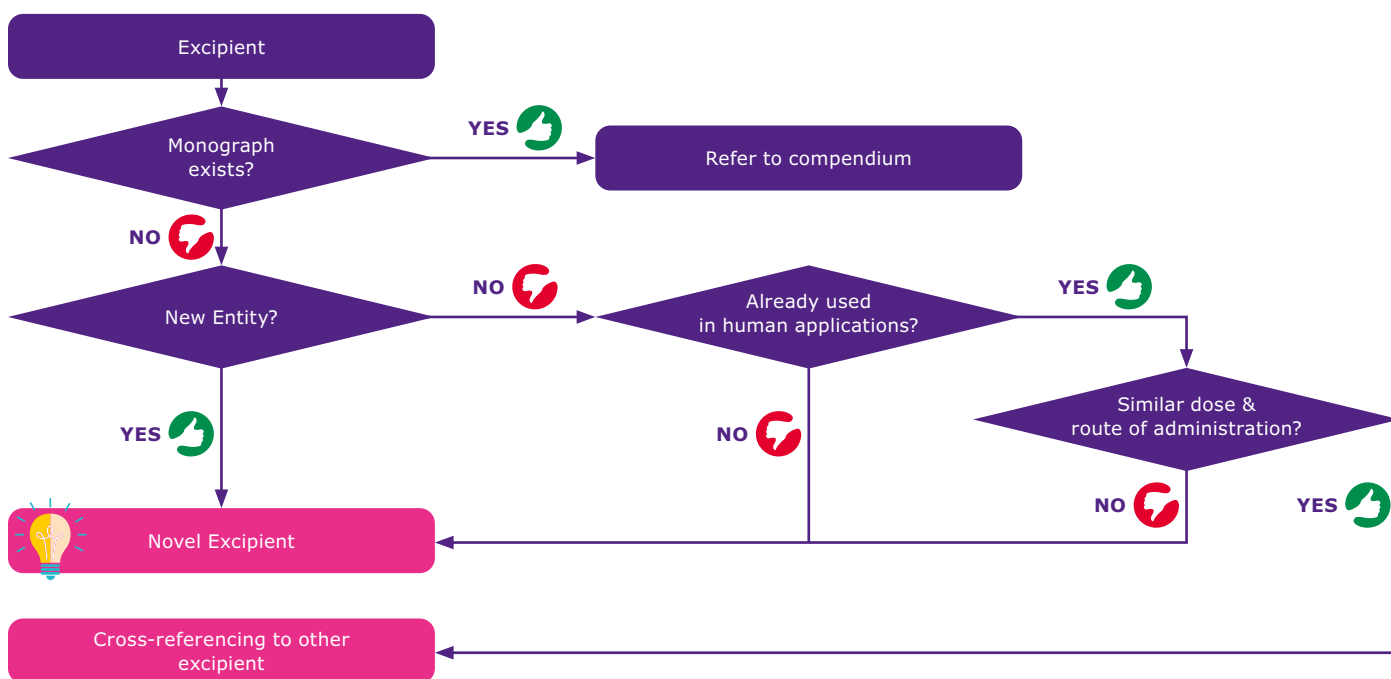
Excipient

Monograph exists?

YES

Refer to compendium

NO

New Entity?

NO

Already used in human applications?

YES

Similar dose & route of administration?

YES

NO

NO

YES

Novel Excipient

Cross-referencing to other excipient